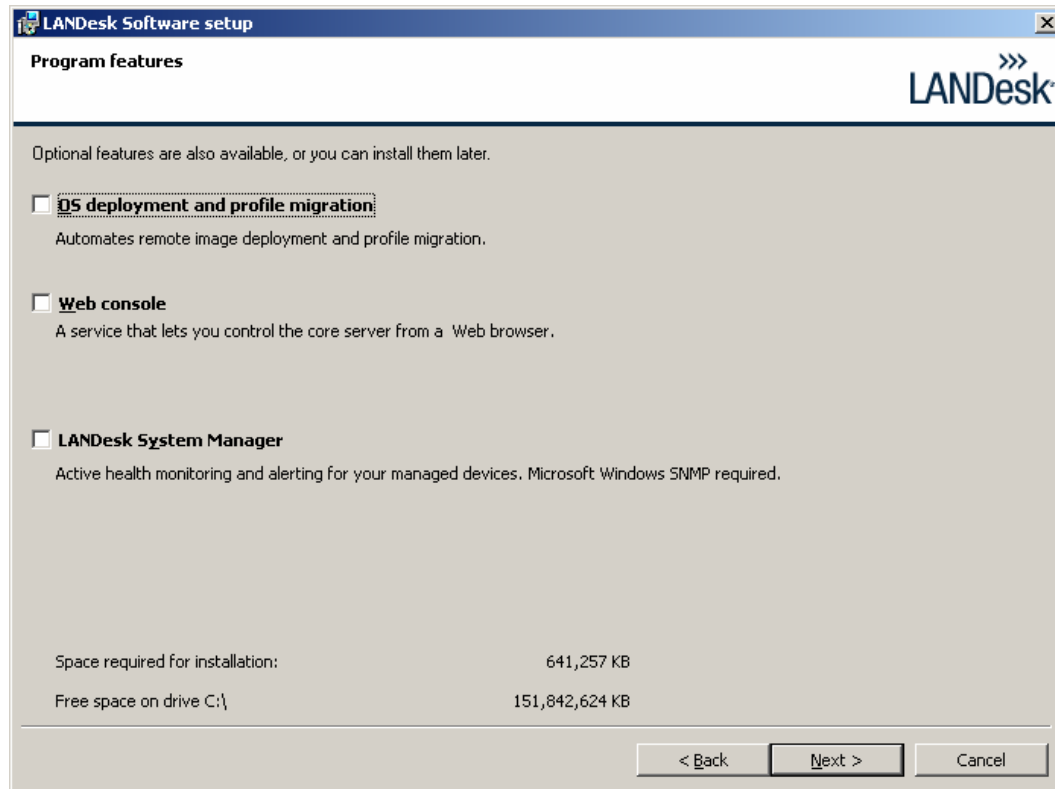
LANDesk Software setup

Program features

LANDesk

Optional features are also available, or you can install them later.

OS deployment and profile migration

Automates remote image deployment and profile migration.

Web console

A service that lets you control the core server from a Web browser.

LANDesk System Manager

Active health monitoring and alerting for your managed devices. Microsoft Windows SNMP required.

Space required for installation: 641,257 KB

Free space on drive C:\ 151,842,624 KB

< Back

Next >

Cancel